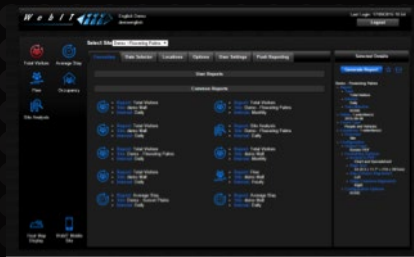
WebIT

English Demo

Last Login: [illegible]

Logout

Total Visitors

Average Stay

Flow

Occupancy

Site Analysis

Select Site Demo - Flowering Paths

Overview

Date Selector

Locations

Options

User Settings

Push Reporting

User Reports

Common Reports

Report: Total Visitors
Site: Jersey Mall
Interval: Daily

Report: Total Visitors
Site: Jersey Mall
Interval: Monthly

Report: Total Visitors
Site: Jersey Mall
Interval: Daily

Report: Site Analysis
Site: Demo - Flowering Paths
Interval: Daily

Report: Total Visitors
Site: Demo - Flowering Paths
Interval: Daily

Report: Total Visitors
Site: Jersey Mall
Interval: Daily

Report: Total Visitors
Site: Jersey Mall
Interval: Daily

Report: Flow
Site: Jersey Mall
Interval: Hourly

Report: Average Stay
Site: Demo - Sunset Plains
Interval: Daily

Report: Average Stay
Site: Jersey Mall
Interval: Daily

Selected Details

Generate Report

Demo - Flowering Paths

Total Visitors

Your Map Display

WebIT Mobile Site